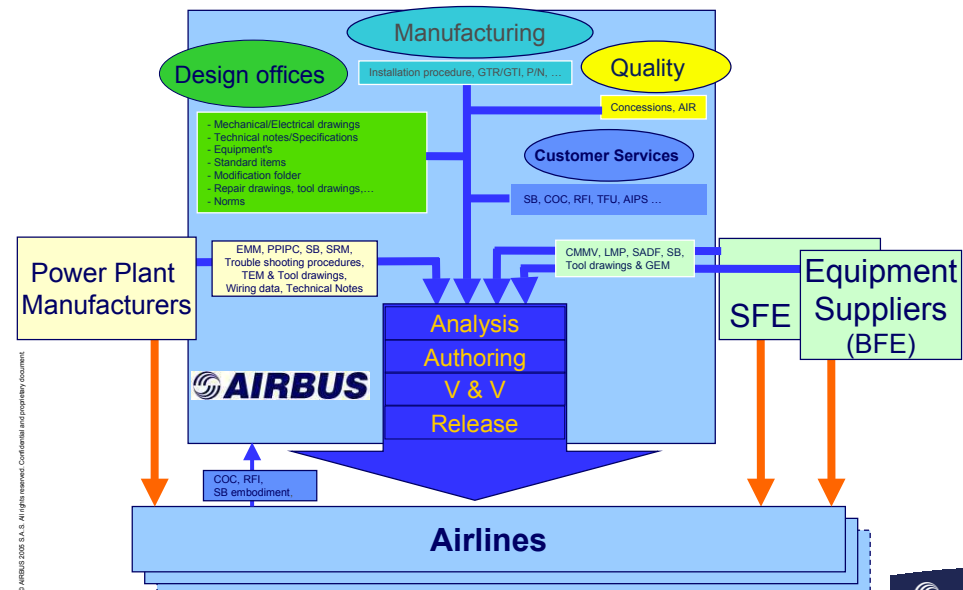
Manufacturing

Installation procedure, GTR/GTI, P/N, …

Design offices

Quality

Concessions, AIR

- Mechanical/Electrical drawings
- Technical notes/Specifications
- Equipment's
- Standard items
- Modification folder
- Repair drawings, tool drawings,…
- Norms

Customer Services

SB, COC, RFI, TFU, AIPS …

Power Plant Manufacturers

EMM, PPIPC, SB, SRM, Trouble shooting procedures, TEM & Tool drawings, Wiring data, Technical Notes

CMMV, LMP, SADF, SB, Tool drawings & GEM

SFE

Equipment Suppliers (BFE)

Analysis

Authoring

V & V

Release

AIRBUS

COC, RFI, SB embodiment.

Airlines

© AIRBUS 2005 S.A.S. All rights reserved. Confidential and proprietary document.